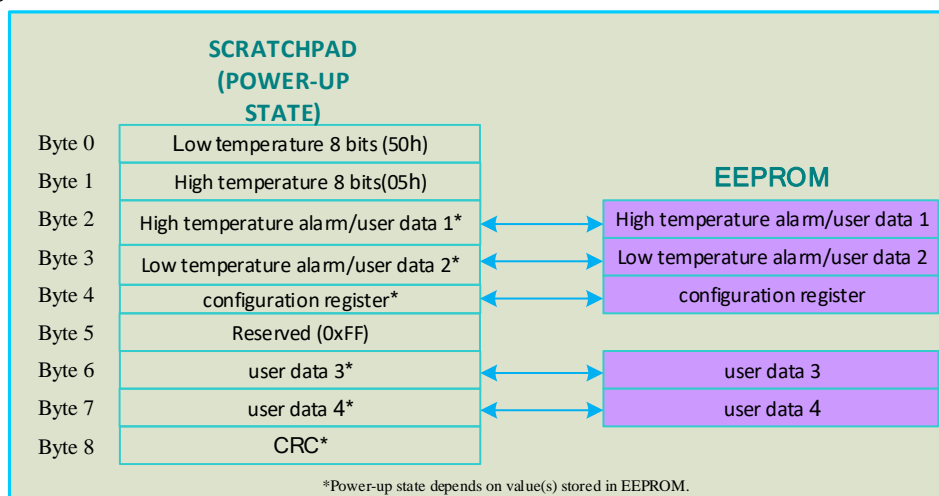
SCRATCHPAD (POWER-UP STATE)

| | SCRATCHPAD | EEPROM |
|---|---|---|
| Byte 0 | Low temperature 8 bits (50h) | |
| Byte 1 | High temperature 8 bits(05h) | |
| Byte 2 | High temperature alarm/user data 1* | High temperature alarm/user data 1 |
| Byte 3 | Low temperature alarm/user data 2* | Low temperature alarm/user data 2 |
| Byte 4 | configuration register* | configuration register |
| Byte 5 | Reserved (0xFF) | |
| Byte 6 | user data 3* | user data 3 |
| Byte 7 | user data 4* | user data 4 |
| Byte 8 | CRC* | |

*Power-up state depends on value(s) stored in EEPROM.